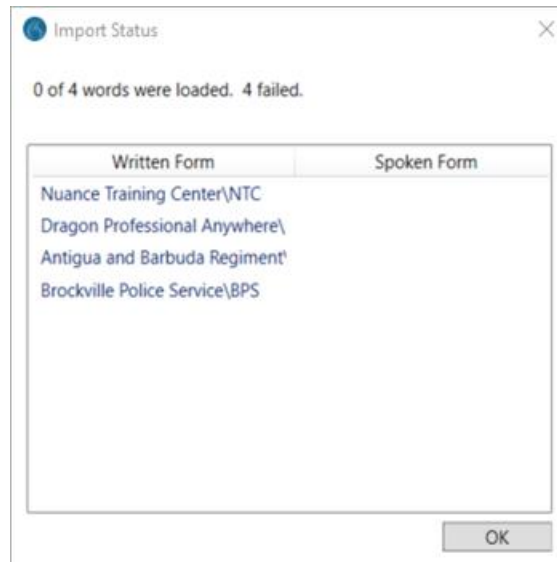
Import Status

0 of 4 words were loaded. 4 failed.

| Written Form | Spoken Form |
|---|---|
| Nuance Training Center\NTC | |
| Dragon Professional Anywhere\ | |
| Antigua and Barbuda Regiment\ | |
| Brockville Police Service\BPS | |

OK